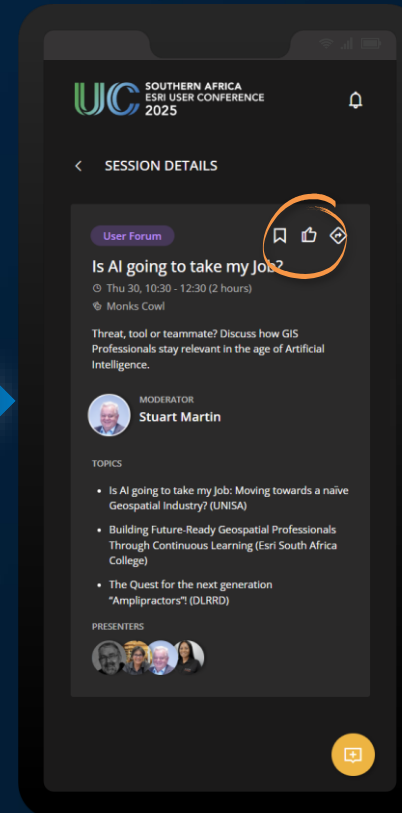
UC SOUTHERN AFRICA
ESRI USER CONFERENCE
2025

SESSION DETAILS

User Forum

Is AI going to take my Job?

Thu 30, 10:30 - 12:30 (2 hours)

Monks Cowl

Threat, tool or teammate? Discuss how GIS Professionals stay relevant in the age of Artificial Intelligence.

MODERATOR
Stuart Martin

TOPICS

- Is AI going to take my Job: Moving towards a naïve Geospatial Industry? (UNISA)
- Building Future-Ready Geospatial Professionals Through Continuous Learning (Esri South Africa College)
- The Quest for the next generation "Amplipractors"! (DLRRD)

PRESENTERS